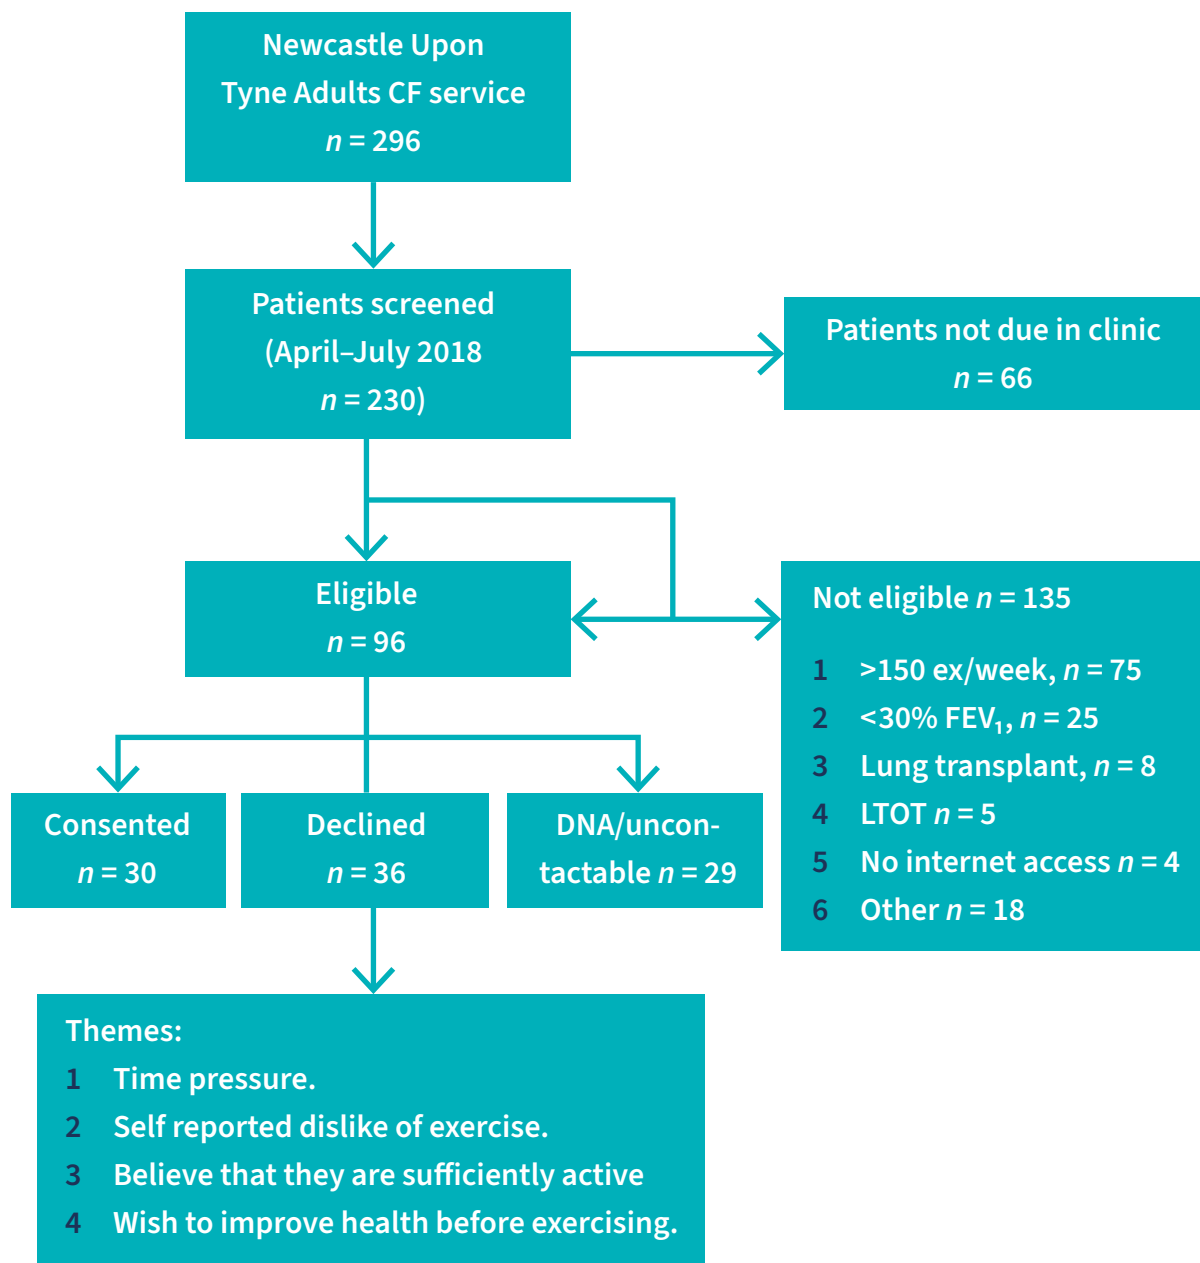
Newcastle Upon Tyne Adults CF service
$n = 296$

Patients screened (April–July 2018 $n = 230$)

Patients not due in clinic
$n = 66$

Eligible
$n = 96$

Not eligible $n = 135$

1 >150 ex/week, $n = 75$
2 <30% $FEV_1$, $n = 25$
3 Lung transplant, $n = 8$
4 LTOT $n = 5$
5 No internet access $n = 4$
6 Other $n = 18$

Consented
$n = 30$

Declined
$n = 36$

DNA/uncontactable $n = 29$

Themes:
1 Time pressure.
2 Self reported dislike of exercise.
3 Believe that they are sufficiently active
4 Wish to improve health before exercising.